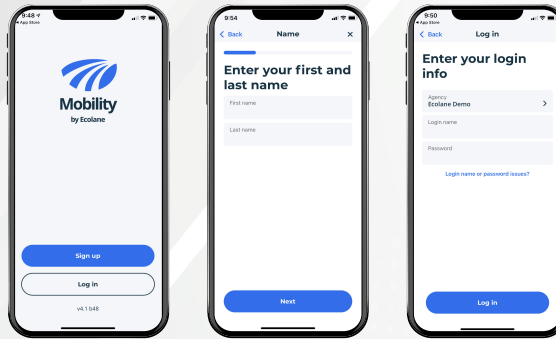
9:48
◂ App Store

Mobility
by Ecolane

Sign up

Log in

v4.1 b48

9:54
Back
Name

Enter your first and last name

First name

Last name

Next

9:50
◂ App Store
Back
Log in

Enter your login info

Agency
Ecolane Demo

Login name

Password

Login name or password issues?

Log in